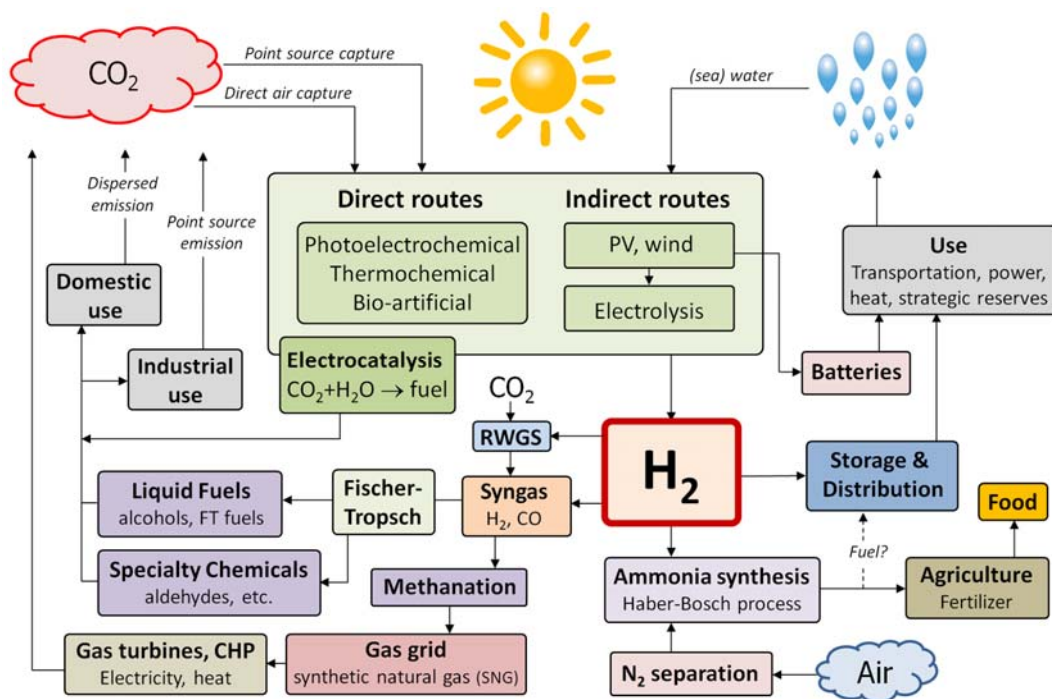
$CO_2$

Point source capture

Direct air capture

(sea) water

Dispersed emission

Point source emission

Direct routes

Photoelectrochemical
Thermochemical
Bio-artificial

Indirect routes

PV, wind

Electrolysis

Use
Transportation, power, heat, strategic reserves

Domestic use

Industrial use

Electrocatalysis
$CO_2$+$H_2O \rightarrow$ fuel

Batteries

$CO_2$

RWGS

$H_2$

Storage & Distribution

Food

Liquid Fuels
alcohols, FT fuels

Fischer-Tropsch

Syngas
$H_2$, CO

Fuel?

Specialty Chemicals
aldehydes, etc.

Methanation

Ammonia synthesis
Haber-Bosch process

Agriculture
Fertilizer

Gas turbines, CHP
Electricity, heat

Gas grid
synthetic natural gas (SNG)

$N_2$ separation

Air